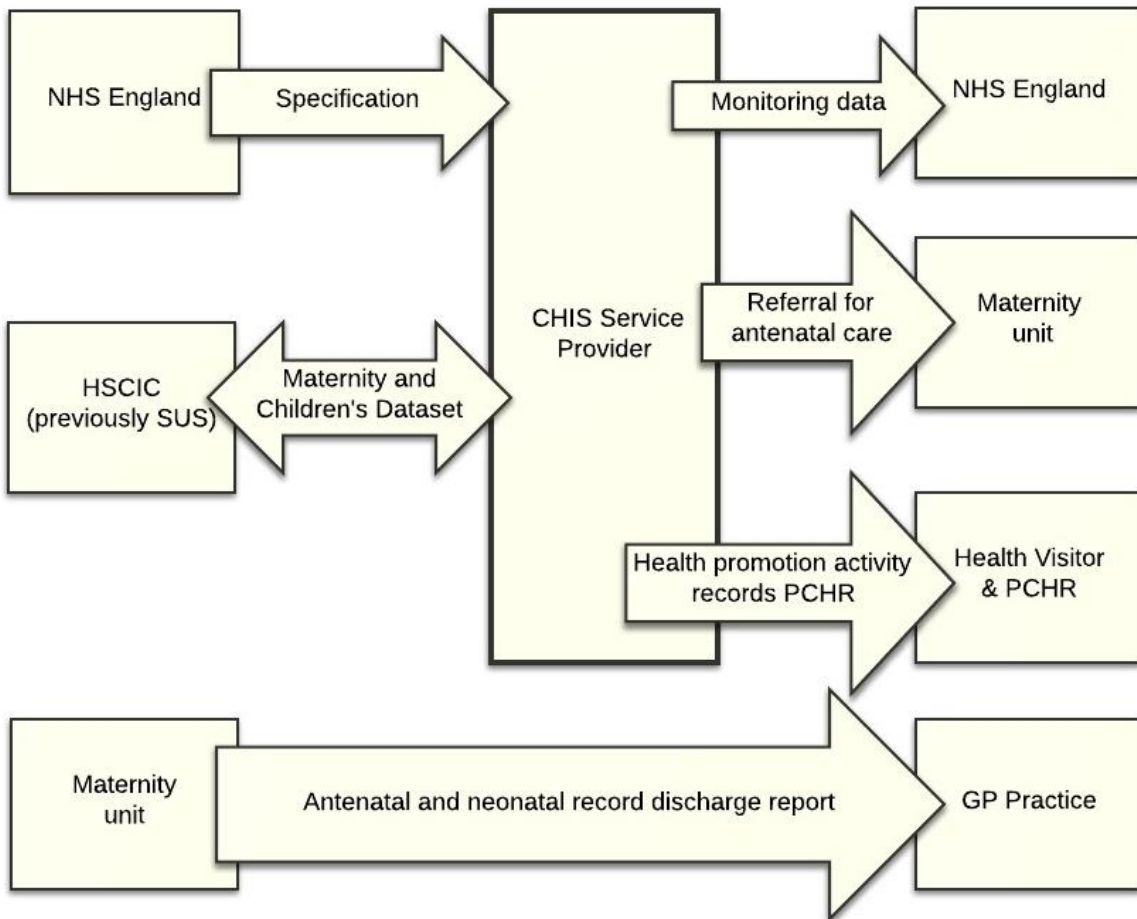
NHS England

Specification

CHIS Service Provider

Monitoring data

NHS England

HSCIC (previously SUS)

Maternity and Children's Dataset

Referral for antenatal care

Maternity unit

Health promotion activity records PCHR

Health Visitor & PCHR

Maternity unit

Antenatal and neonatal record discharge report

GP Practice